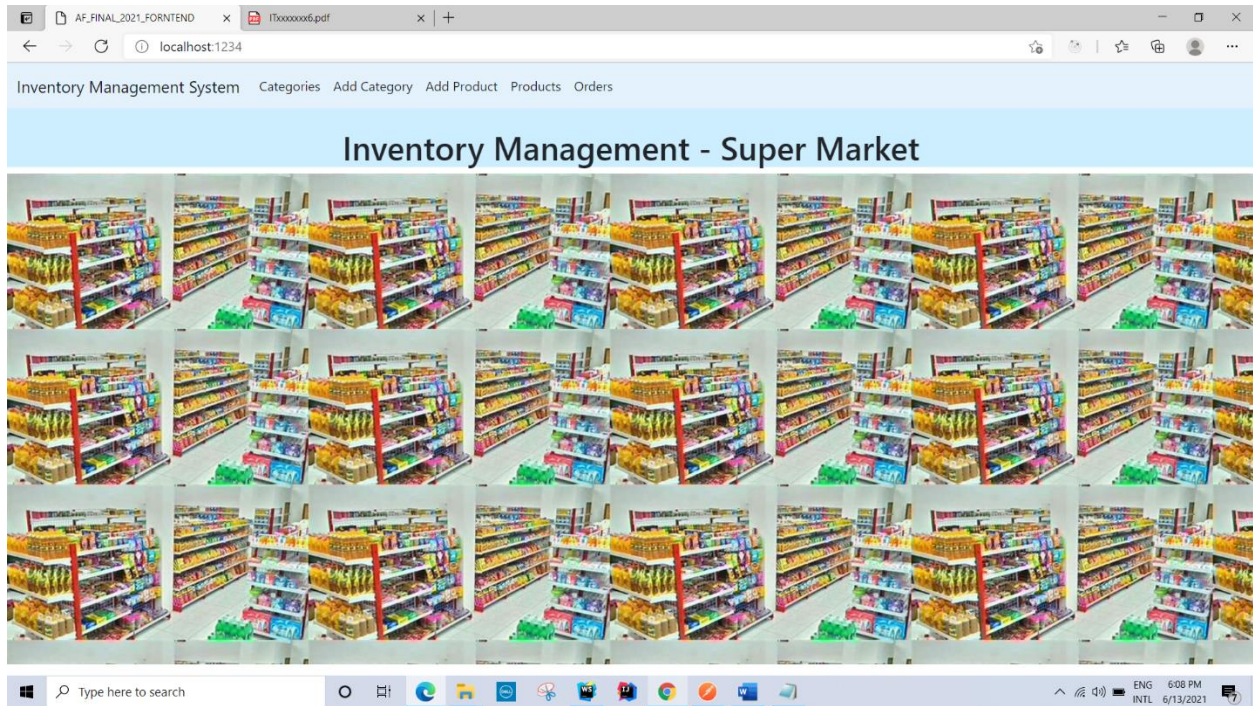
AF_FINAL_2021_FORNTEND
ITxxxxxxx6.pdf
localhost:1234

Inventory Management System Categories Add Category Add Product Products Orders

Inventory Management - Super Market

Type here to search

ENG INTL 6:08 PM 6/13/2021